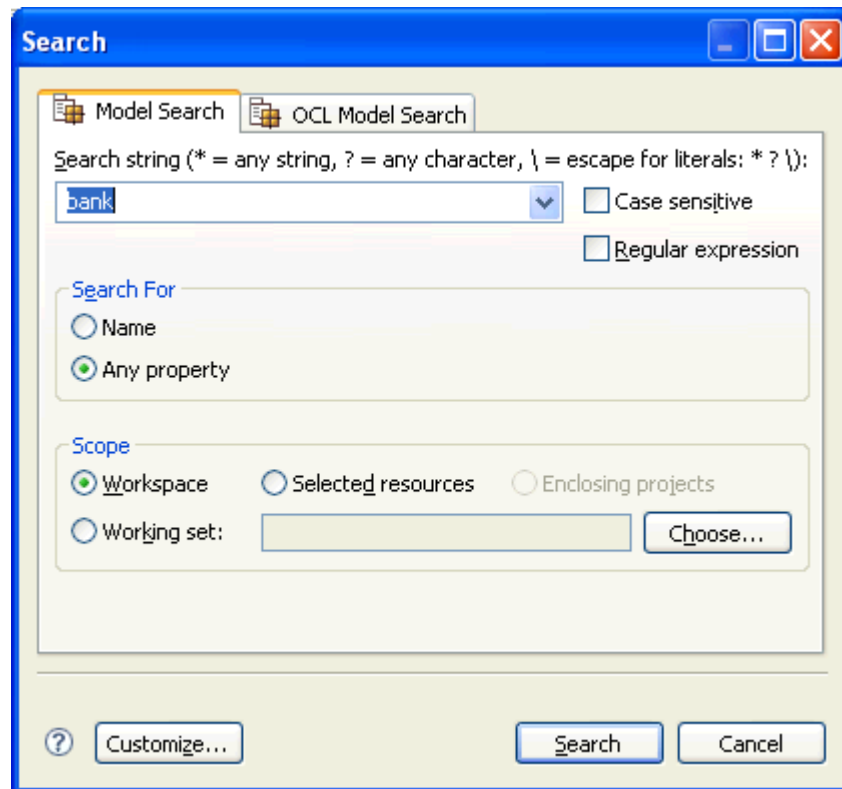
Search

Model Search | OCL Model Search

Search string (* = any string, ? = any character, \ = escape for literals: * ? \):

bank

Case sensitive

Regular expression

Search For

Name

Any property

Scope

Workspace

Selected resources

Enclosing projects

Working set:

Choose...

?

Customize...

Search

Cancel